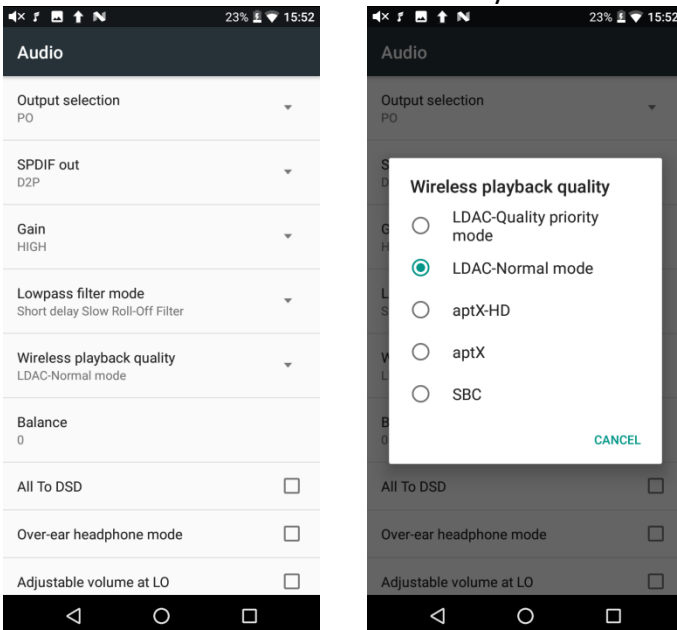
23% 15:52

Audio

Output selection
PO

SPDIF out
D2P

Gain
HIGH

Lowpass filter mode
Short delay Slow Roll-Off Filter

Wireless playback quality
LDAC-Normal mode

Balance
0

All To DSD

Over-ear headphone mode

Adjustable volume at LO

23% 15:52

Audio

Output selection
PO

Wireless playback quality

LDAC-Quality priority mode

LDAC-Normal mode

aptX-HD

aptX

SBC

CANCEL

All To DSD

Over-ear headphone mode

Adjustable volume at LO